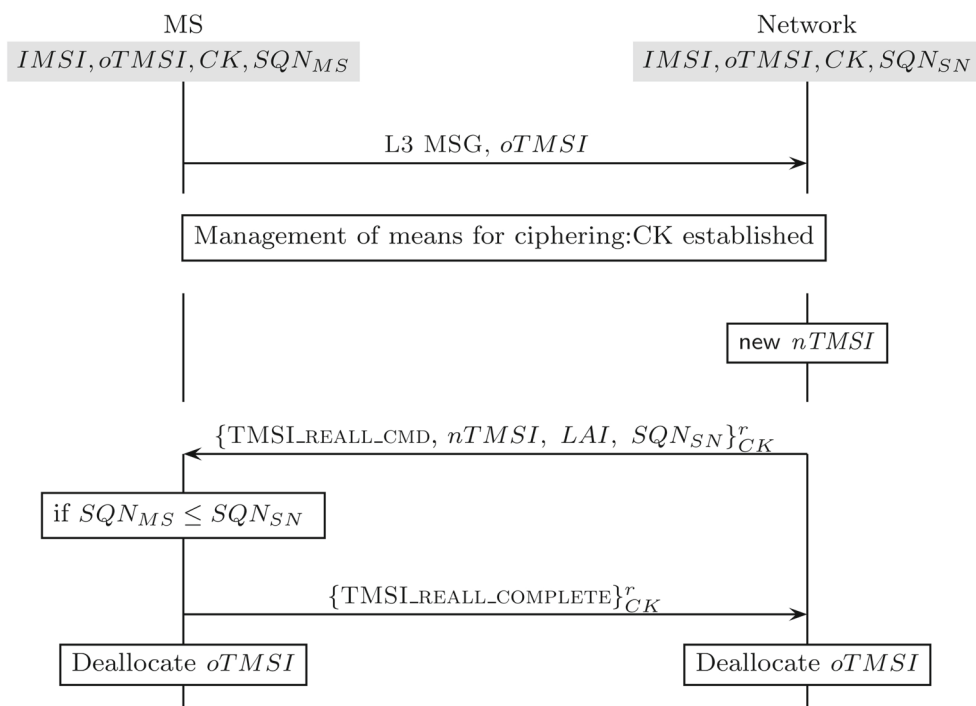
MS

$IMSI, oTMSI, CK, SQN_{MS}$

Network

$IMSI, oTMSI, CK, SQN_{SN}$

L3 MSG, $oTMSI$

Management of means for ciphering:CK established

new $nTMSI$

$\{\text{TMSI\_REALL\_CMD}, nTMSI, LAI, SQN_{SN}\}^{r}_{CK}$

if $SQN_{MS} \leq SQN_{SN}$

$\{\text{TMSI\_REALL\_COMPLETE}\}^{r}_{CK}$

Deallocate $oTMSI$

Deallocate $oTMSI$